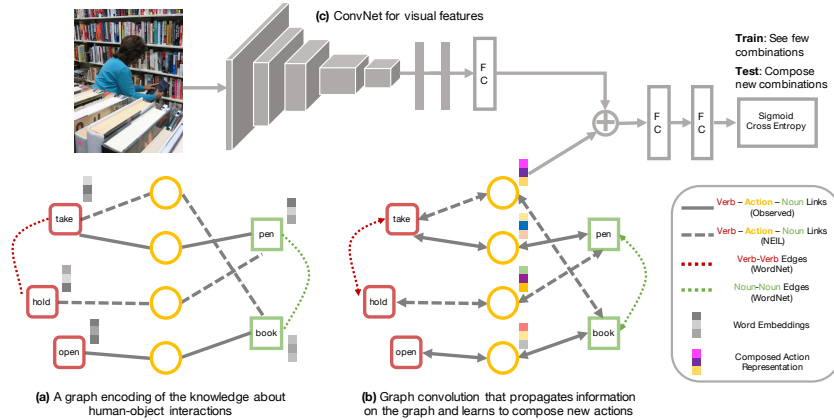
(c) ConvNet for visual features

F C

Train: See few combinations

Test: Compose new combinations

F C

F C

Sigmoid Cross Entropy

take

pen

hold

book

open

take

pen

hold

book

open

Verb – Action – Noun Links (Observed)

Verb – Action – Noun Links (NEIL)

Verb-Verb Edges (WordNet)

Noun-Noun Edges (WordNet)

Word Embeddings

Composed Action Representation

(a) A graph encoding of the knowledge about human-object interactions

(b) Graph convolution that propagates information on the graph and learns to compose new actions